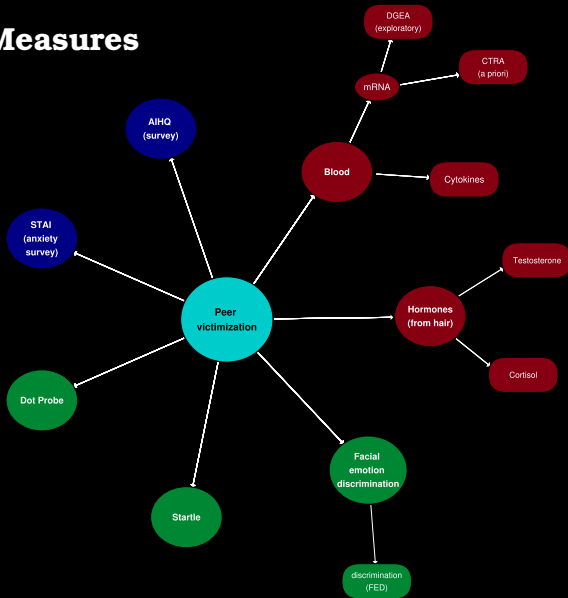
Measures

DGEA (exploratory)

CTRA (a priori)

mRNA

AIHQ (survey)

Blood

Cytokines

STAI (anxiety survey)

Testosterone

Peer victimization

Hormones (from hair)

Cortisol

Dot Probe

Facial emotion discrimination

Startle

discrimination (FED)